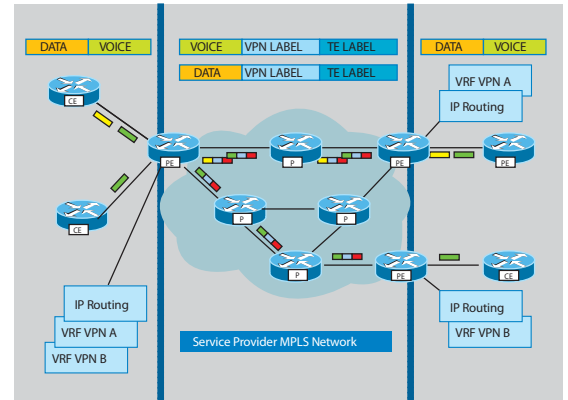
DATA VOICE

VOICE VPN LABEL TE LABEL

DATA VPN LABEL TE LABEL

DATA VOICE

CE

CE

PE

P

P

P

P

PE

PE

PE

CE

VRF VPN A

IP Routing

IP Routing

VRF VPN A

VRF VPN B

Service Provider MPLS Network

IP Routing

VRF VPN B